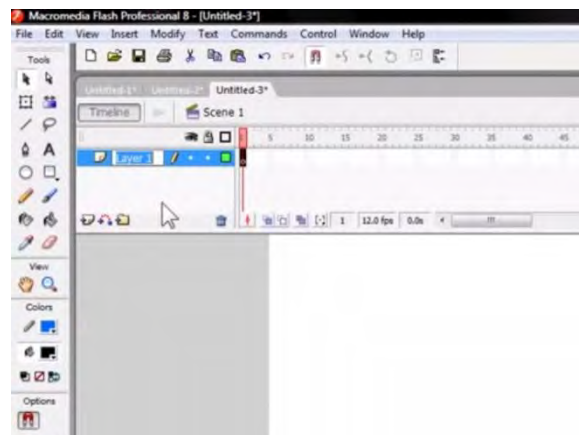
Macromedia Flash Professional 8 - [Untitled-3*]

File Edit View Insert Modify Text Commands Control Window Help

Tools

View

Colors

Options

Untitled-1* Untitled-2* Untitled-3*

Timeline Scene 1

5 10 15 20 25 30 35 40 45

Layer 1

1 12.0 fps 0.0s